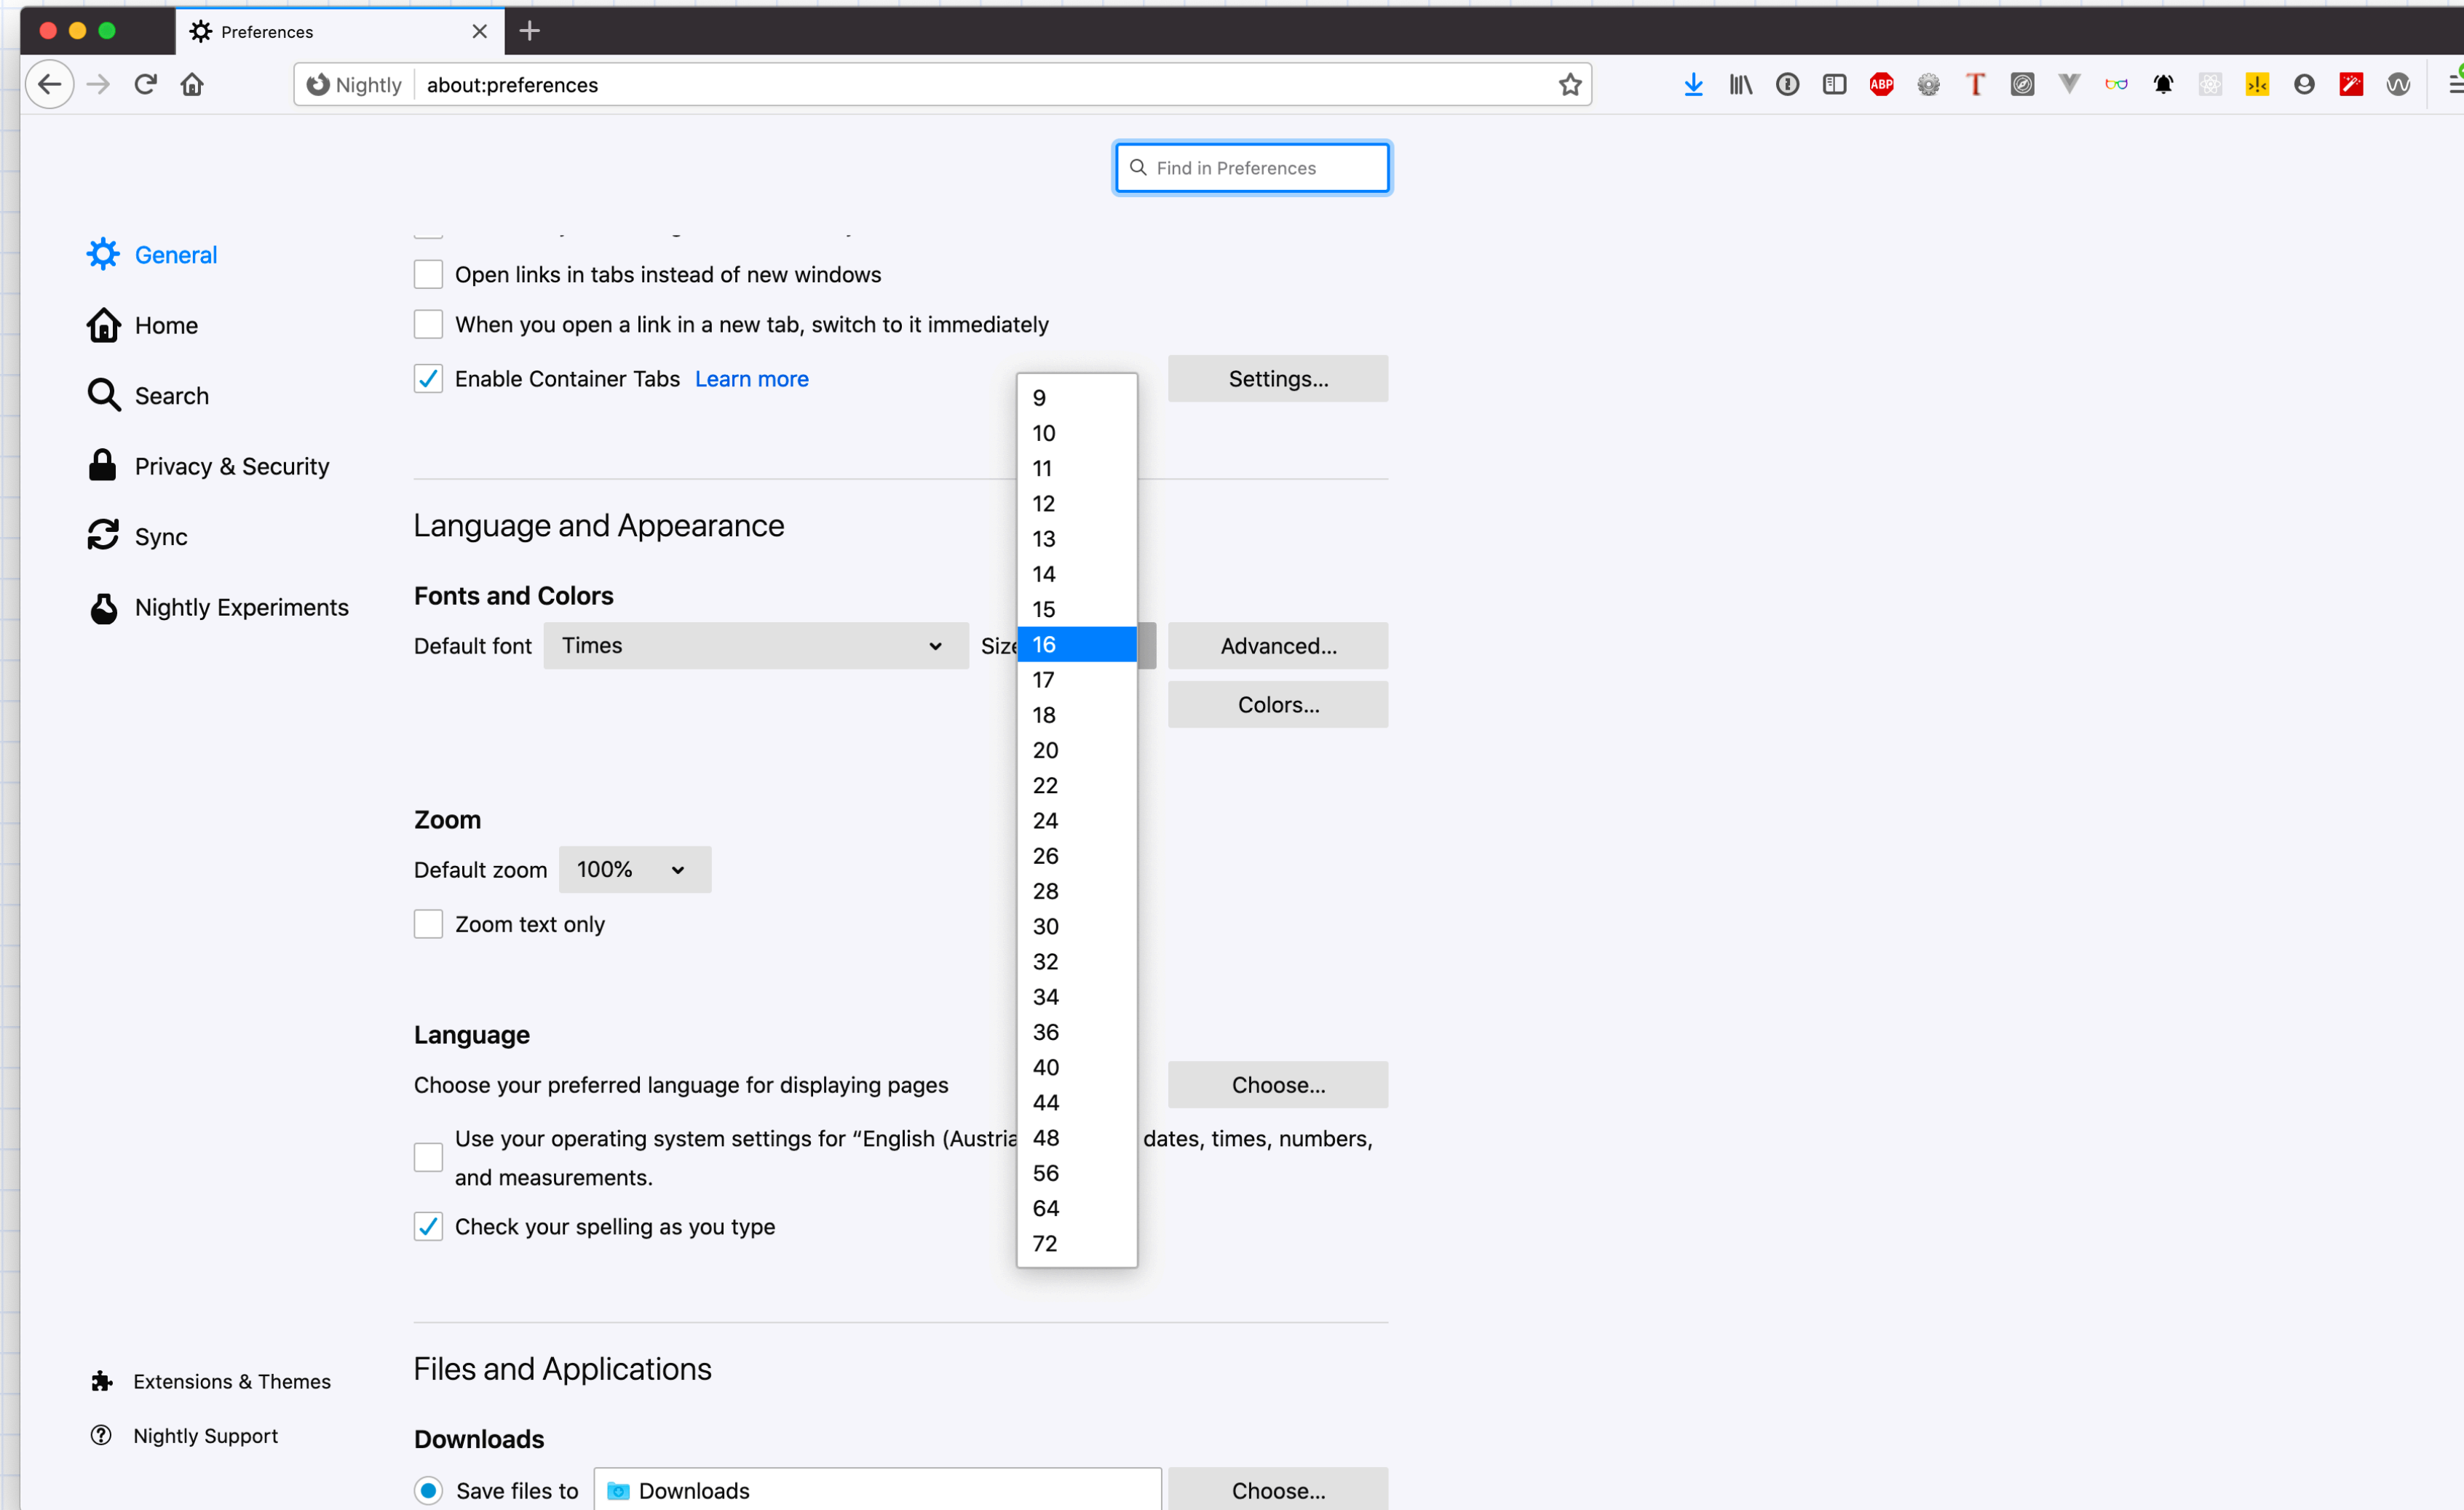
Preferences

Nightly about:preferences

ABP

Find in Preferences

General
Home
Search
Privacy & Security
Sync
Nightly Experiments

Open links in tabs instead of new windows
When you open a link in a new tab, switch to it immediately
Enable Container Tabs Learn more

Settings...

Language and Appearance

Fonts and Colors
Default font Times Size

9
10
11
12
13
14
15
16
17
18
20
22
24
26
28
30
32
34
36
40
44
48
56
64
72

Advanced...
Colors...

Zoom
Default zoom 100%
Zoom text only

Language
Choose your preferred language for displaying pages
Choose...
Use your operating system settings for “English (Austria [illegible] dates, times, numbers, and measurements.
Check your spelling as you type

Files and Applications

Downloads
Save files to Downloads
Choose...

Extensions & Themes
Nightly Support